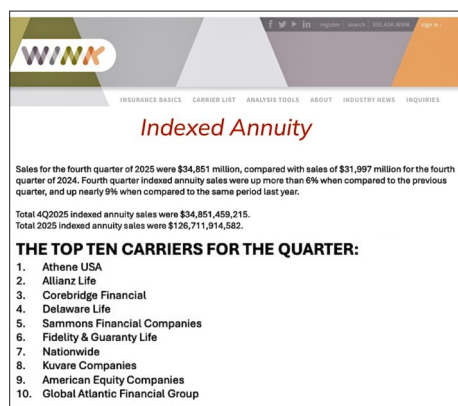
f register search 855.454.WINK sign in

WINK

INSURANCE BASICS CARRIER LIST ANALYSIS TOOLS ABOUT INDUSTRY NEWS INQUIRIES

Indexed Annuity

Sales for the fourth quarter of 2025 were $34,851 million, compared with sales of $31,997 million for the fourth quarter of 2024. Fourth quarter indexed annuity sales were up more than 6% when compared to the previous quarter, and up nearly 9% when compared to the same period last year.

Total 4Q2025 indexed annuity sales were $34,851,459,215.
Total 2025 indexed annuity sales were $126,711,914,582.

THE TOP TEN CARRIERS FOR THE QUARTER:
1. Athene USA
2. Allianz Life
3. Corebridge Financial
4. Delaware Life
5. Sammons Financial Companies
6. Fidelity & Guaranty Life
7. Nationwide
8. Kuvare Companies
9. American Equity Companies
10. Global Atlantic Financial Group